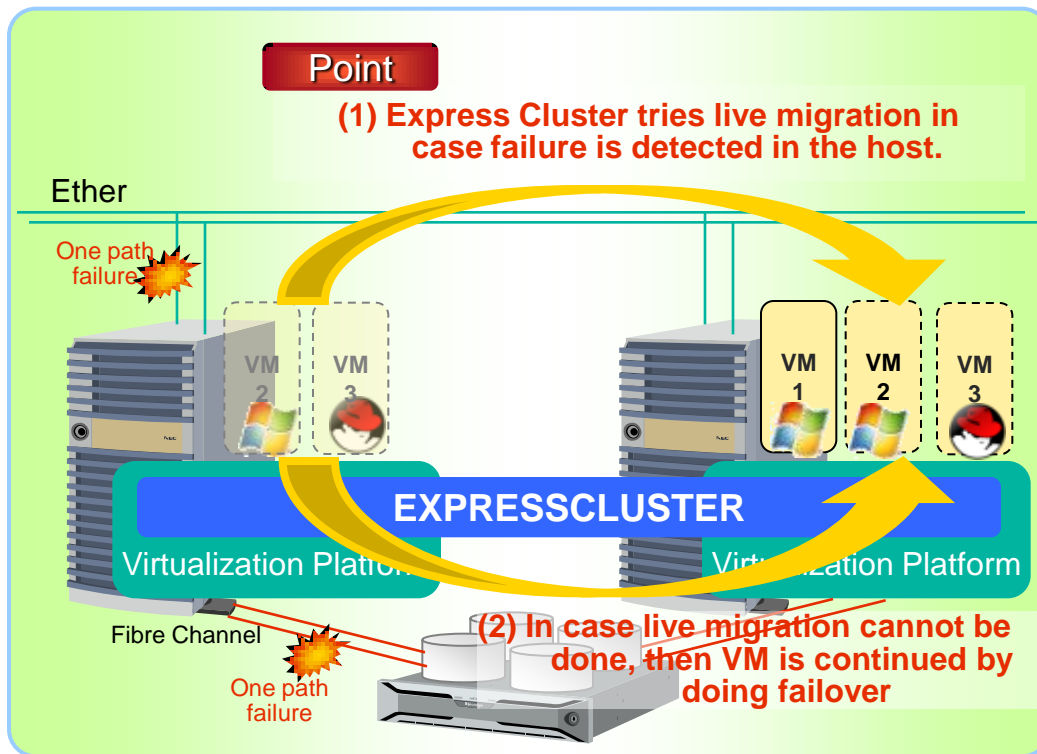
Point

(1) Express Cluster tries live migration in case failure is detected in the host.

Ether

One path failure

VM 2

VM 3

VM 1

VM 2

VM 3

EXPRESSCLUSTER

Virtualization Platform

Virtualization Platform

Fibre Channel

One path failure

(2) In case live migration cannot be done, then VM is continued by doing failover